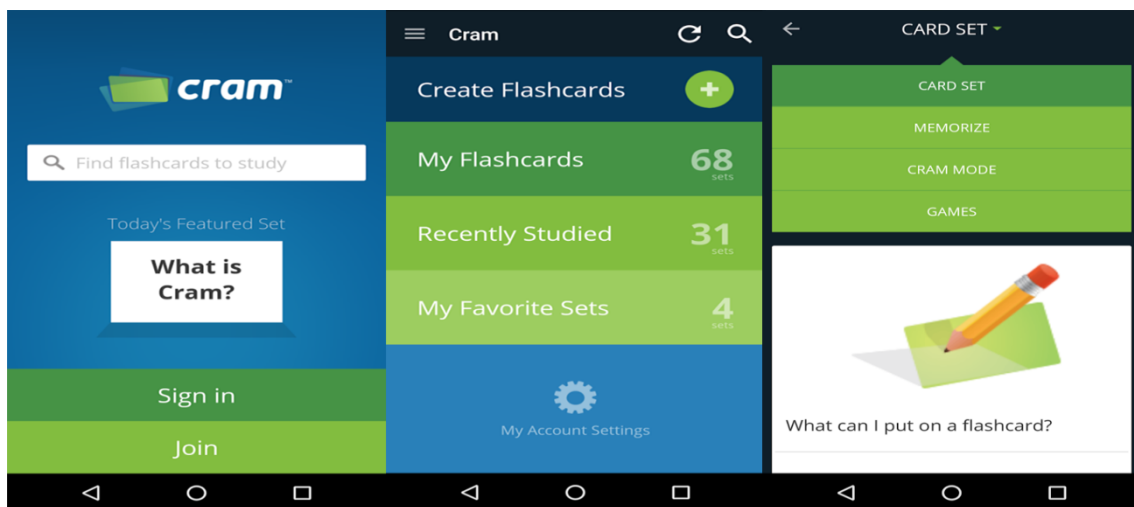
cram™

Find flashcards to study

Today's Featured Set

What is Cram?

Sign in

Join

Cram

Create Flashcards

My Flashcards 68 sets

Recently Studied 31 sets

My Favorite Sets 4 sets

My Account Settings

CARD SET

CARD SET

MEMORIZE

CRAM MODE

GAMES

What can I put on a flashcard?